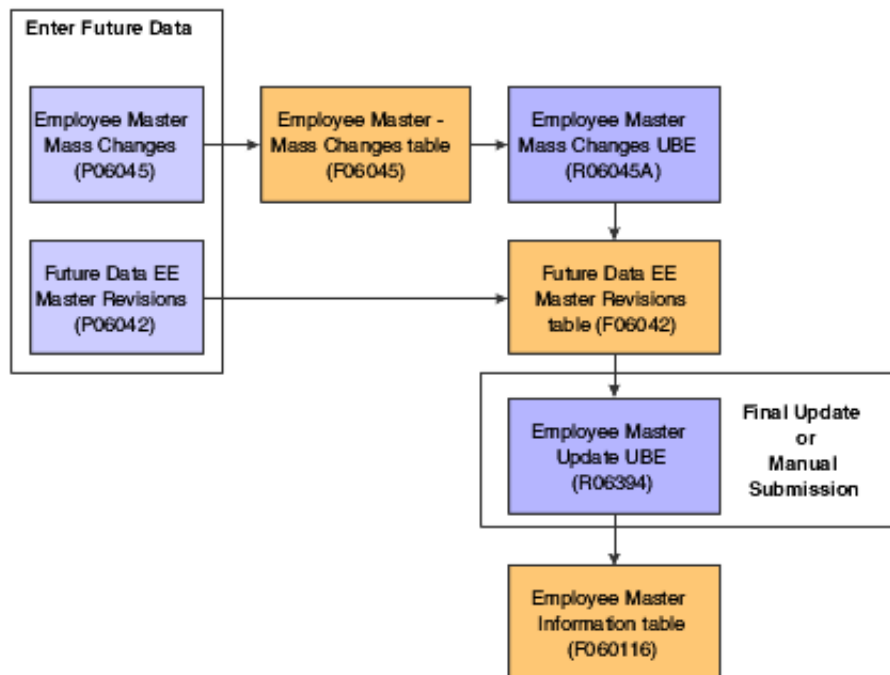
Enter Future Data

Employee Master Mass Changes (P06045)

Employee Master - Mass Changes table (F06045)

Employee Master Mass Changes UBE (R06045A)

Future Data EE Master Revisions (P06042)

Future Data EE Master Revisions table (F06042)

Employee Master Update UBE (R06394)

Final Update or Manual Submission

Employee Master Information table (F060116)